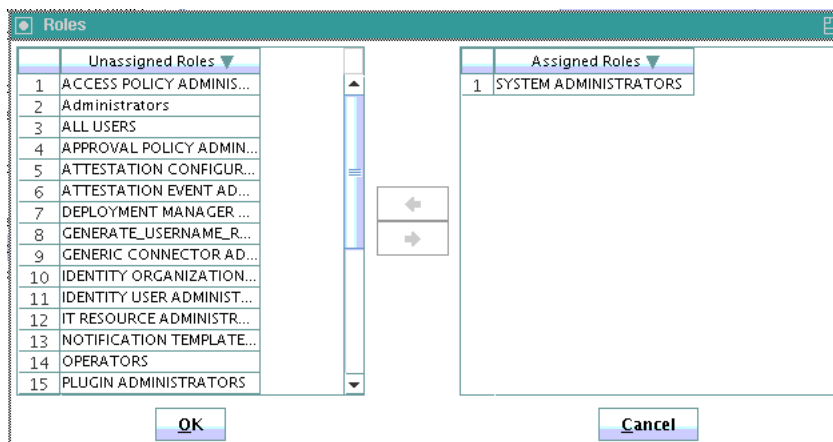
Roles

| | Unassigned Roles |
|---|---|
| 1 | ACCESS POLICY ADMINIS... |
| 2 | Administrators |
| 3 | ALL USERS |
| 4 | APPROVAL POLICY ADMIN... |
| 5 | ATTESTATION CONFIGUR... |
| 6 | ATTESTATION EVENT AD... |
| 7 | DEPLOYMENT MANAGER ... |
| 8 | GENERATE_USERNAME_R... |
| 9 | GENERIC CONNECTOR AD... |
| 10 | IDENTITY ORGANIZATION... |
| 11 | IDENTITY USER ADMINIST... |
| 12 | IT RESOURCE ADMINISTR... |
| 13 | NOTIFICATION TEMPLATE... |
| 14 | OPERATORS |
| 15 | PLUGIN ADMINISTRATORS |

| | Assigned Roles |
|---|---|
| 1 | SYSTEM ADMINISTRATORS |

OK

Cancel